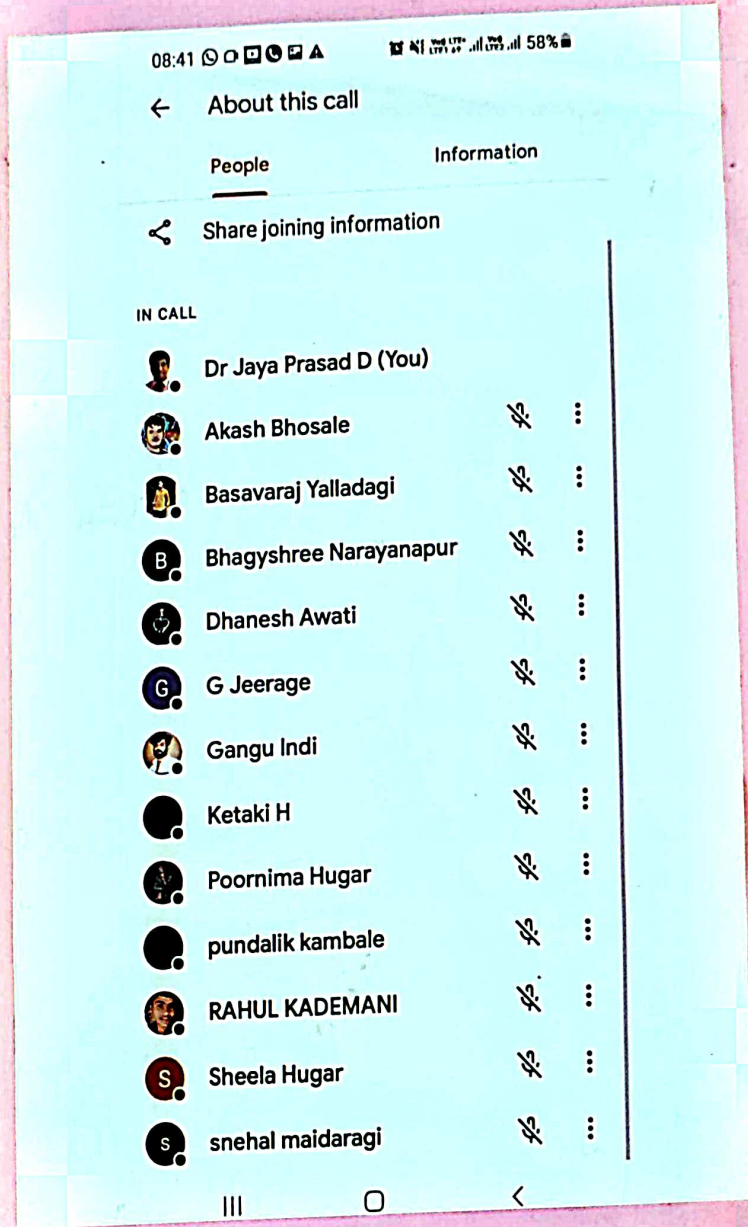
08:41 58%

About this call

People

Information

Share joining information

IN CALL

Dr Jaya Prasad D (You)

Akash Bhosale

Basavaraj Yalladagi

B Bhagyshree Narayanapur

Dhanesh Awati

G G Jeerage

Gangu Indi

Ketaki H

Poornima Hugar

pundalik kambale

RAHUL KADEMANI

S Sheela Hugar

s snehal maidaragi